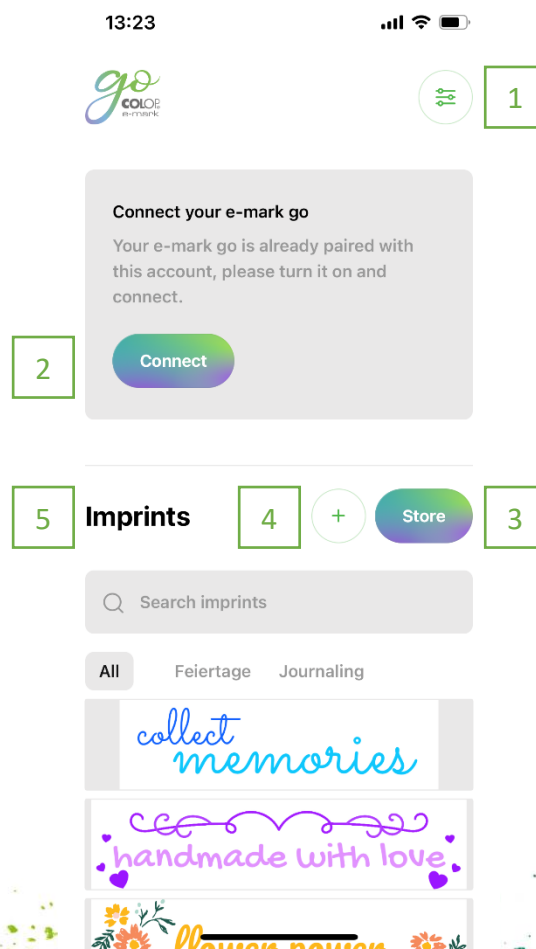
13:23

go COLOP e-mark

1

Connect your e-mark go

Your e-mark go is already paired with this account, please turn it on and connect.

2

Connect

5

Imprints

4

+

Store

3

Search imprints

All

Feiertage

Journaling

collect memories

handmade with love

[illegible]